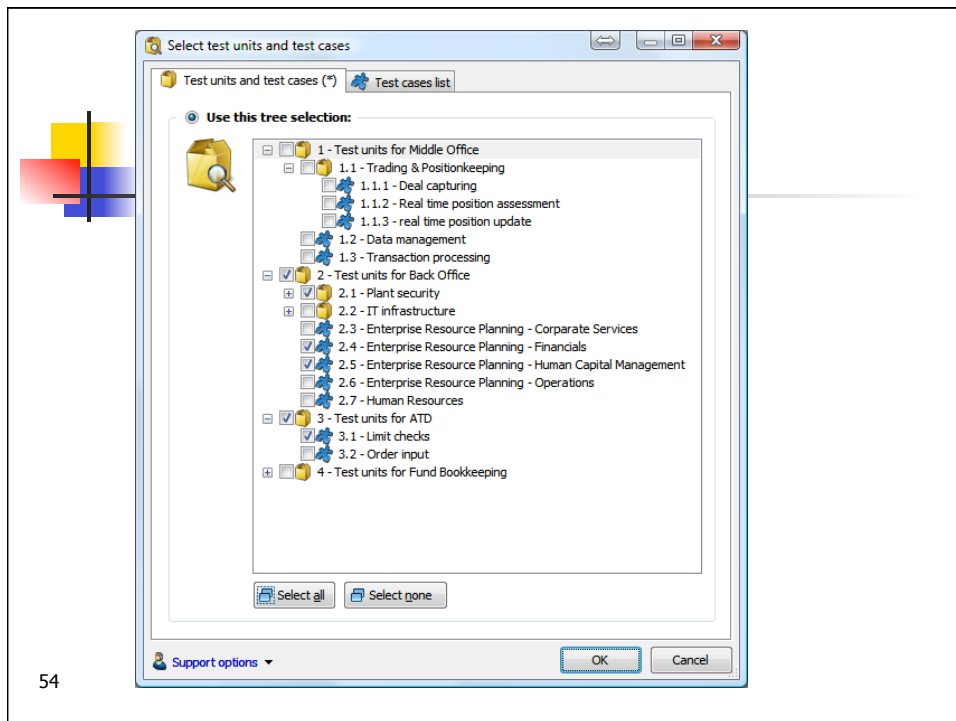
Select test units and test cases

Test units and test cases (*)

Test cases list

Use this tree selection:

1 - Test units for Middle Office
1.1 - Trading & Positionkeeping
1.1.1 - Deal capturing
1.1.2 - Real time position assessment
1.1.3 - real time position update
1.2 - Data management
1.3 - Transaction processing
2 - Test units for Back Office
2.1 - Plant security
2.2 - IT infrastructure
2.3 - Enterprise Resource Planning - Corparate Services
2.4 - Enterprise Resource Planning - Financials
2.5 - Enterprise Resource Planning - Human Capital Management
2.6 - Enterprise Resource Planning - Operations
2.7 - Human Resources
3 - Test units for ATD
3.1 - Limit checks
3.2 - Order input
4 - Test units for Fund Bookkeeping

Select all

Select none

Support options

OK

Cancel

54